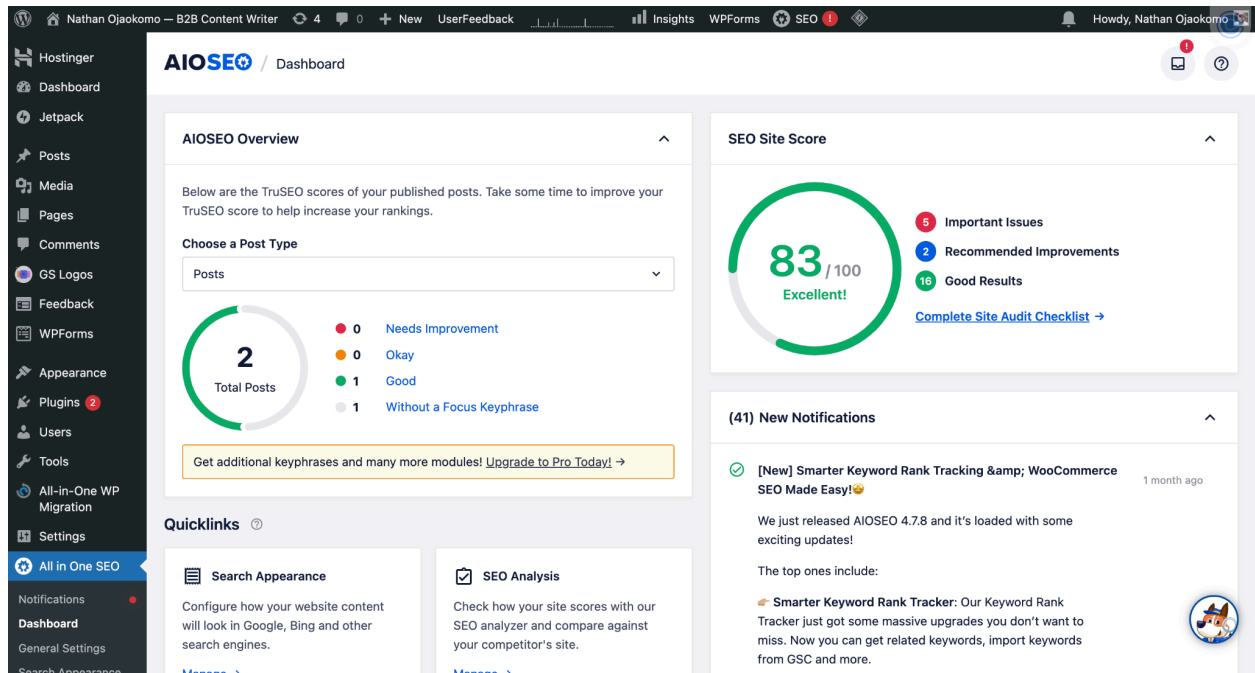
Nathan Ojaokomo — B2B Content Writer 4 0 + New UserFeedback Insights WPForms SEO ! Howdy, Nathan Ojaokomo

Hostinger
Dashboard
Jetpack
Posts
Media
Pages
Comments
GS Logos
Feedback
WPForms
Appearance
Plugins 2
Users
Tools
All-in-One WP Migration
Settings
All in One SEO
Notifications
Dashboard
General Settings
Search Appearance

AIOSEO / Dashboard

AIOSEO Overview

Below are the TruSEO scores of your published posts. Take some time to improve your TruSEO score to help increase your rankings.

Choose a Post Type

Posts

2
Total Posts

0 Needs Improvement
0 Okay
1 Good
1 Without a Focus Keyphrase

Get additional keyphrases and many more modules! Upgrade to Pro Today! →

Quicklinks

Search Appearance
Configure how your website content will look in Google, Bing and other search engines.
Manage →

SEO Analysis
Check how your site scores with our SEO analyzer and compare against your competitor's site.
Manage →

SEO Site Score

83 / 100
Excellent!

5 Important Issues
2 Recommended Improvements
16 Good Results
Complete Site Audit Checklist →

(41) New Notifications

[New] Smarter Keyword Rank Tracking &amp; WooCommerce SEO Made Easy!🤩
1 month ago

We just released AIOSEO 4.7.8 and it's loaded with some exciting updates!

The top ones include:

👉 Smarter Keyword Rank Tracker: Our Keyword Rank Tracker just got some massive upgrades you don't want to miss. Now you can get related keywords, import keywords from GSC and more.